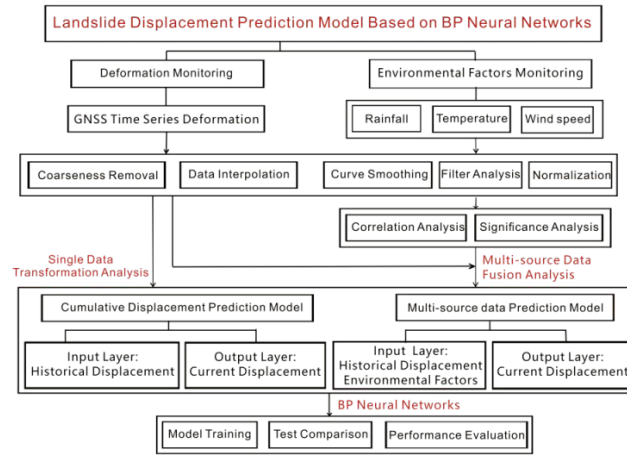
Landslide Displacement Prediction Model Based on BP Neural Networks

Deformation Monitoring

Environmental Factors Monitoring

GNSS Time Series Deformation

Rainfall

Temperature

Wind speed

Coarseness Removal

Data Interpolation

Curve Smoothing

Filter Analysis

Normalization

Correlation Analysis

Significance Analysis

Single Data Transformation Analysis

Multi-source Data Fusion Analysis

Cumulative Displacement Prediction Model

Multi-source data Prediction Model

Input Layer: Historical Displacement

Output Layer: Current Displacement

Input Layer: Historical Displacement Environmental Factors

Output Layer: Current Displacement

BP Neural Networks

Model Training

Test Comparison

Performance Evaluation